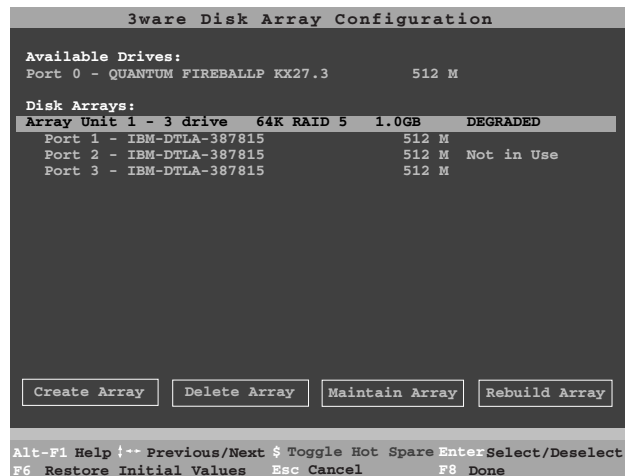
3ware Disk Array Configuration

Available Drives:
Port 0 - QUANTUM FIREBALLP KX27.3 512 M

Disk Arrays:
Array Unit 1 - 3 drive 64K RAID 5 1.0GB DEGRADED
Port 1 - IBM-DTLA-387815 512 M
Port 2 - IBM-DTLA-387815 512 M Not in Use
Port 3 - IBM-DTLA-387815 512 M

Create Array
Delete Array
Maintain Array
Rebuild Array

Alt-F1 Help ↕↔ Previous/Next $ Toggle Hot Spare Enter Select/Deselect
F6 Restore Initial Values Esc Cancel F8 Done